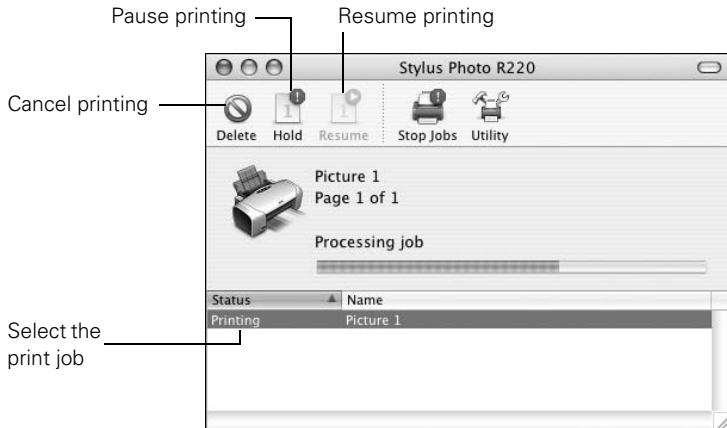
Pause printing

Resume printing

Stylus Photo R220

Cancel printing

Delete Hold Resume Stop Jobs Utility

Picture 1
Page 1 of 1

Processing job

| Status | Name |
|---|---|
| Printing | Picture 1 |

Select the print job